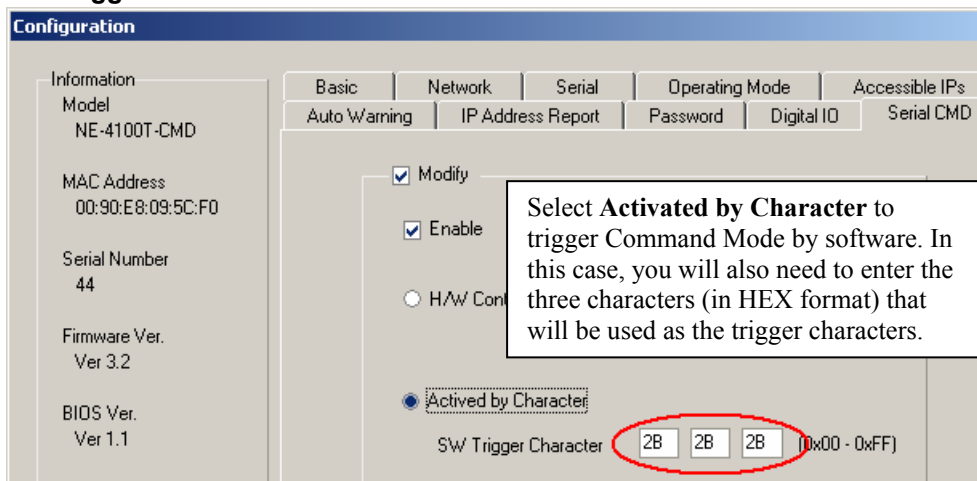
Configuration

Information
Model
NE-4100T-CMD

MAC Address
00:90:E8:09:5C:F0

Serial Number
44

Firmware Ver.
Ver 3.2

BIOS Ver.
Ver 1.1

Basic | Network | Serial | Operating Mode | Accessible IPs
Auto Warning | IP Address Report | Password | Digital IO | Serial CMD

Modify

Enable

H/W Con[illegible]

Actived by Character

SW Trigger Character 2B 2B 2B (0x00 - 0xFF)

Select **Activated by Character** to trigger Command Mode by software. In this case, you will also need to enter the three characters (in HEX format) that will be used as the trigger characters.